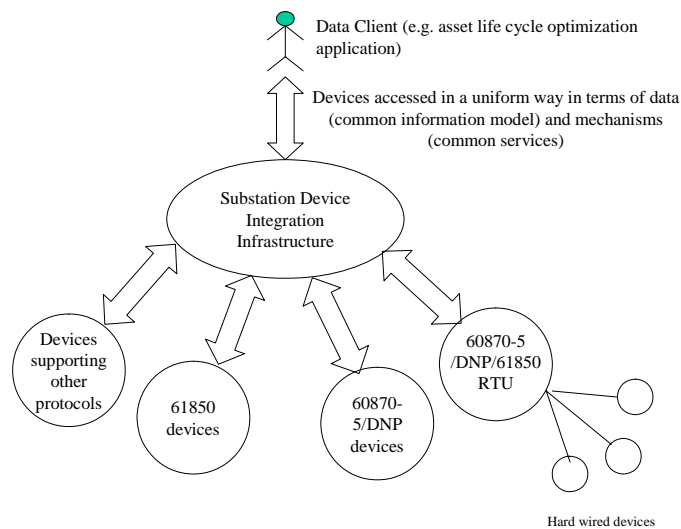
Data Client (e.g. asset life cycle optimization application)

Devices accessed in a uniform way in terms of data (common information model) and mechanisms (common services)

Substation Device Integration Infrastructure

Devices supporting other protocols

61850 devices

60870-5/DNP devices

60870-5 /DNP/61850 RTU

Hard wired devices